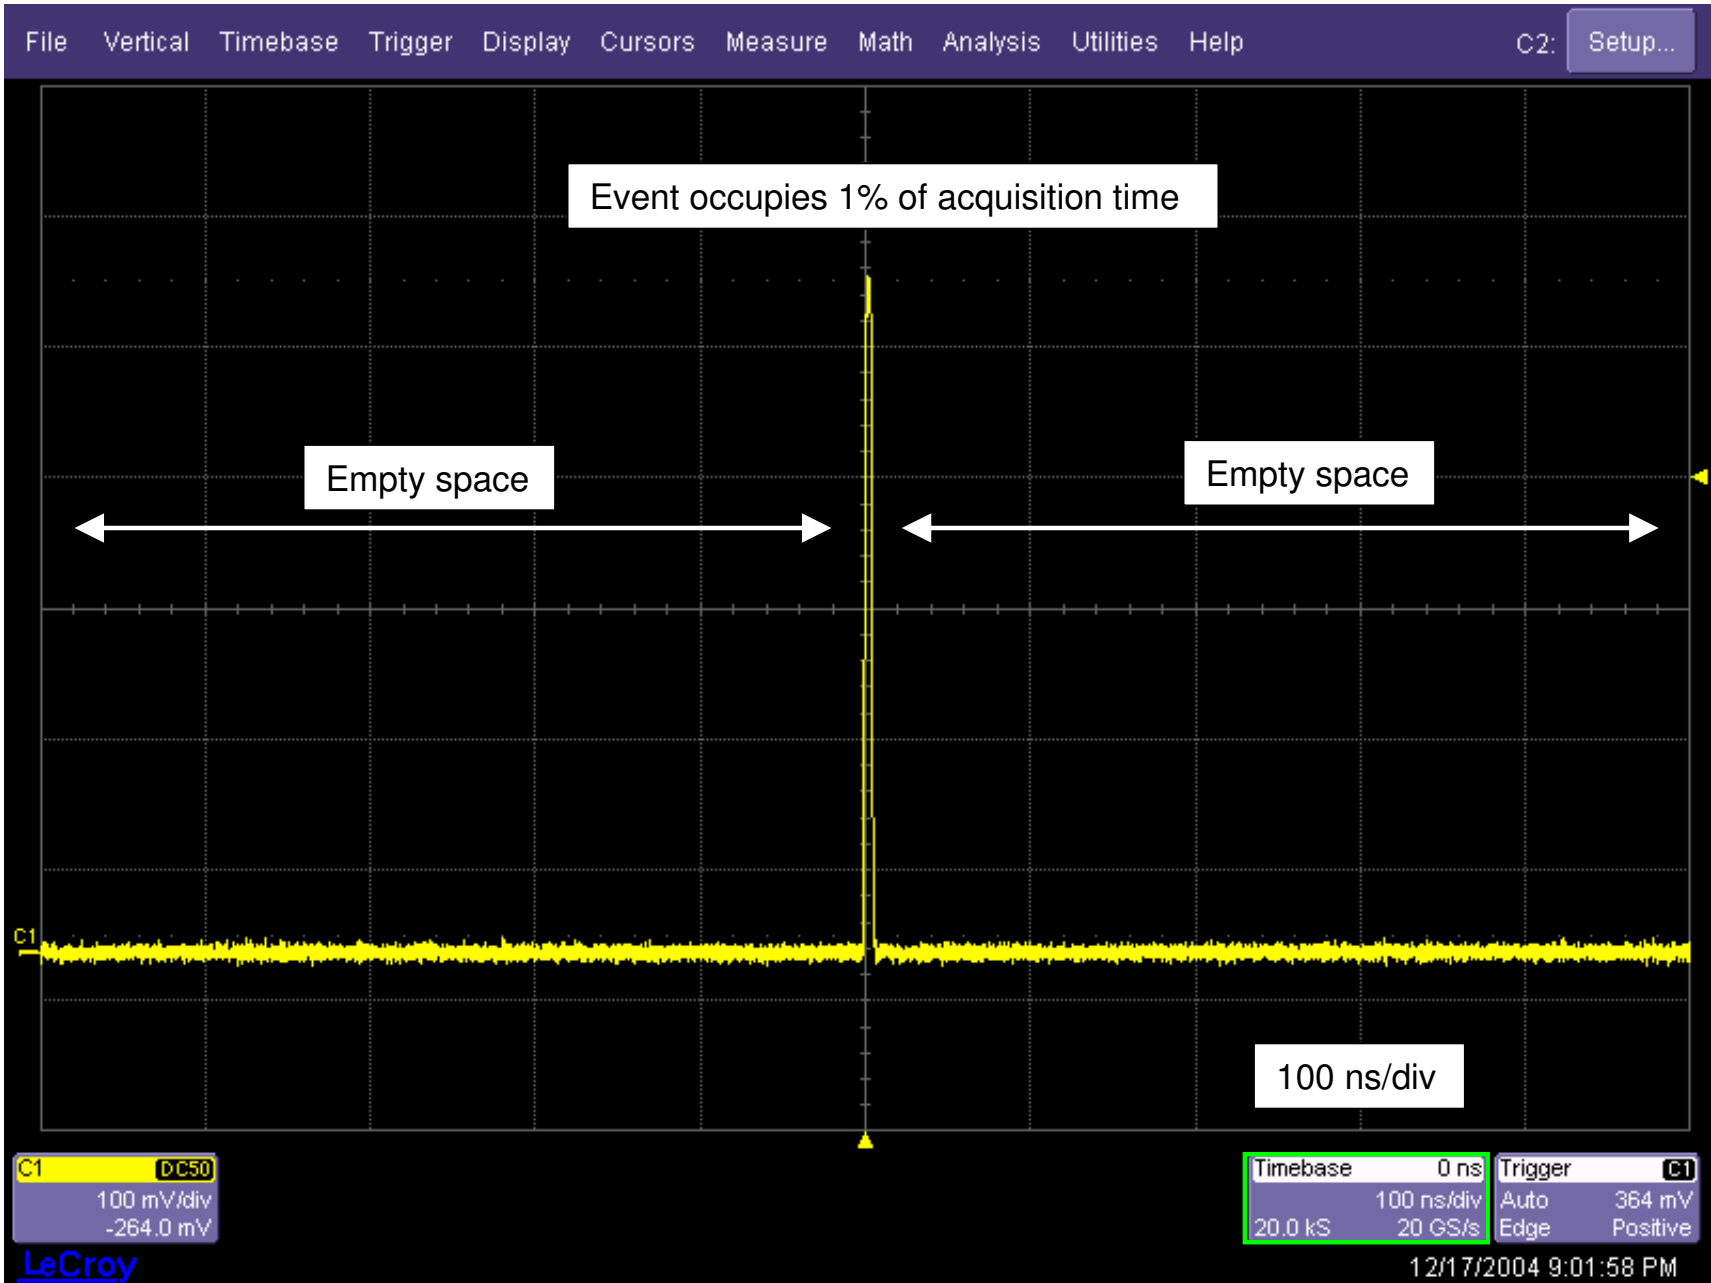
File Vertical Timebase Trigger Display Cursors Measure Math Analysis Utilities Help C2: Setup...

Event occupies 1% of acquisition time

Empty space

Empty space

C1

100 ns/div

C1 DC50
100 mV/div
-264.0 mV

Timebase 0 ns
100 ns/div
20.0 kS 20 GS/s

Trigger C1
Auto 364 mV
Edge Positive

LeCroy

12/17/2004 9:01:58 PM